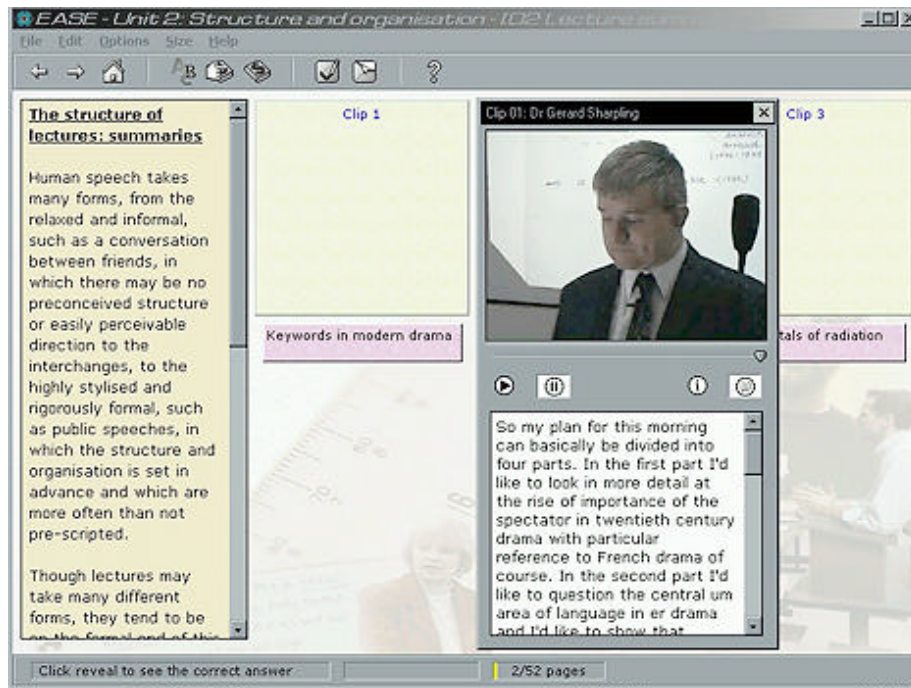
EASE - Unit 2: Structure and organisation - [D2 Lecture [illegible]

File Edit Options Size Help

The structure of lectures: summaries

Human speech takes many forms, from the relaxed and informal, such as a conversation between friends, in which there may be no preconceived structure or easily perceivable direction to the interchanges, to the highly stylised and rigorously formal, such as public speeches, in which the structure and organisation is set in advance and which are more often than not pre-scripted.

Though lectures may take many different forms, they tend to be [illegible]

Clip 1

Keywords in modern drama

Clip 01: Dr Gerard Sharpling

So my plan for this morning can basically be divided into four parts. In the first part I'd like to look in more detail at the rise of importance of the spectator in twentieth century drama with particular reference to French drama of course. In the second part I'd like to question the central um area of language in er drama and I'd like to show that

Clip 3

tals of radiation

Click reveal to see the correct answer

2/52 pages